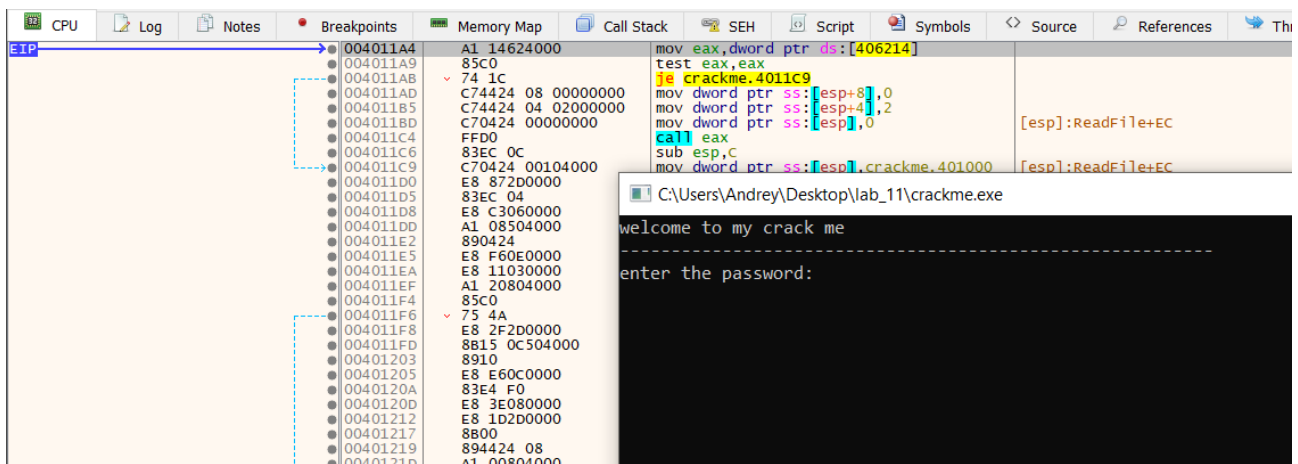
CPU | Log | Notes | Breakpoints | Memory Map | Call Stack | SEH | Script | Symbols | Source | References | Thr

EIP

| | | | |
|---|---|---|---|
| 004011A4 | A1 14624000 | mov eax,dword ptr ds:[406214] | |
| 004011A9 | 85C0 | test eax,eax | |
| 004011AB | 74 1C | je crackme.4011C9 | |
| 004011AD | C74424 08 00000000 | mov dword ptr ss:[esp+8],0 | |
| 004011B5 | C74424 04 02000000 | mov dword ptr ss:[esp+4],2 | |
| 004011BD | C70424 00000000 | mov dword ptr ss:[esp],0 | [esp]:ReadFile+EC |
| 004011C4 | FFD0 | call eax | |
| 004011C6 | 83EC 0C | sub esp,C | |
| 004011C9 | C70424 00104000 | mov dword ptr ss:[esp],crackme.401000 | [esp]:ReadFile+EC |
| 004011D0 | E8 872D0000 | | |
| 004011D5 | 83EC 04 | | |
| 004011D8 | E8 C3060000 | | |
| 004011DD | A1 08504000 | | |
| 004011E2 | 890424 | | |
| 004011E5 | E8 F60E0000 | | |
| 004011EA | E8 11030000 | | |
| 004011EF | A1 20804000 | | |
| 004011F4 | 85C0 | | |
| 004011F6 | 75 4A | | |
| 004011F8 | E8 2F2D0000 | | |
| 004011FD | 8B15 0C504000 | | |
| 00401203 | 8910 | | |
| 00401205 | E8 E60C0000 | | |
| 0040120A | 83E4 F0 | | |
| 0040120D | E8 3E080000 | | |
| 00401212 | E8 1D2D0000 | | |
| 00401217 | 8B00 | | |
| 00401219 | 894424 08 | | |
| 0040121D | A1 00804000 | | |

C:\Users\Andrey\Desktop\lab_11\crackme.exe

welcome to my crack me
-------------------------------------------------------
enter the password: